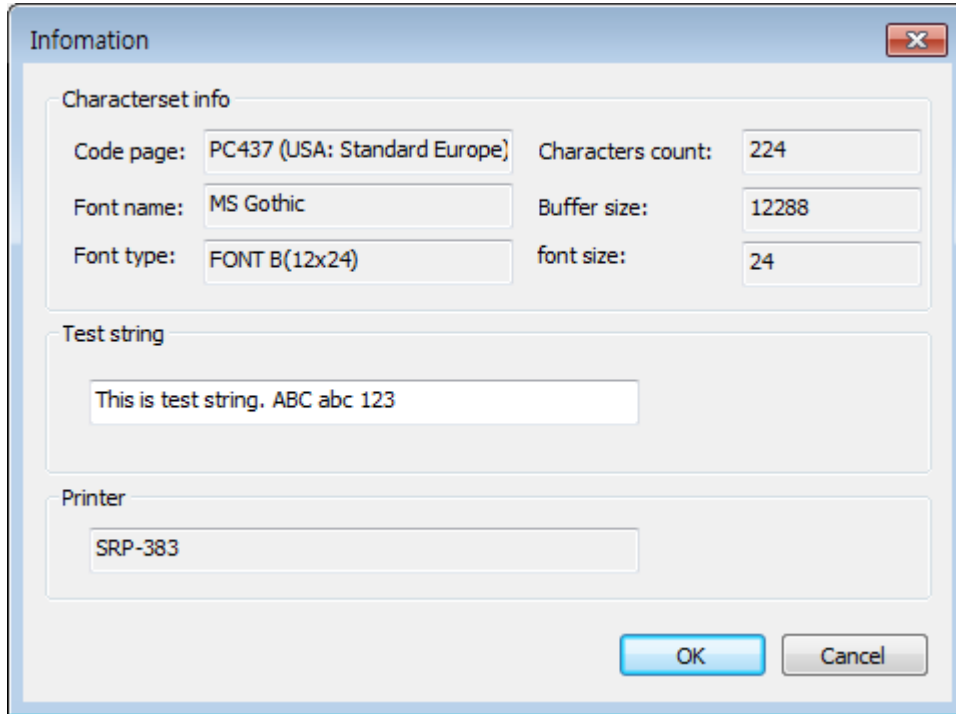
Infomation

Characterset info

Code page: PC437 (USA: Standard Europe)

Characters count: 224

Font name: MS Gothic

Buffer size: 12288

Font type: FONT B(12x24)

font size: 24

Test string

This is test string. ABC abc 123

Printer

SRP-383

OK

Cancel